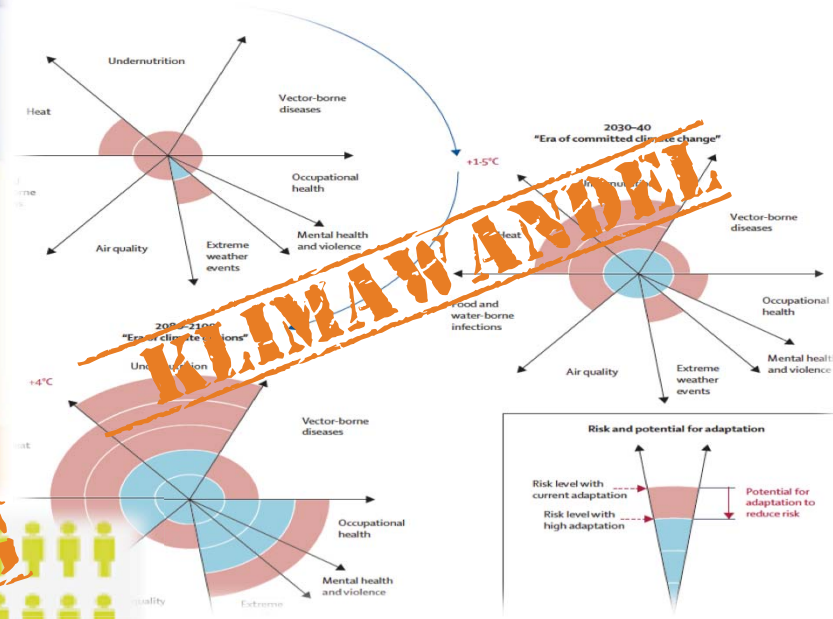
Undernutrition

Heat

Vector-borne diseases

Occupational health

borne

Air quality

Extreme weather events

Mental health and violence

+1·5°C

2030–40
"Era of committed climate change"

Undernutrition

Heat

Vector-borne diseases

Food and water-borne infections

Occupational health

Air quality

Extreme weather events

Mental health and violence

KLIMAWANDEL

2080–2100
"Era of climate options"

Undernutrition

+4°C

Heat

Vector-borne diseases

Occupational health

Mental health and violence

Air quality

Extreme

Risk and potential for adaptation

Risk level with current adaptation

Risk level with high adaptation

Potential for adaptation to reduce risk